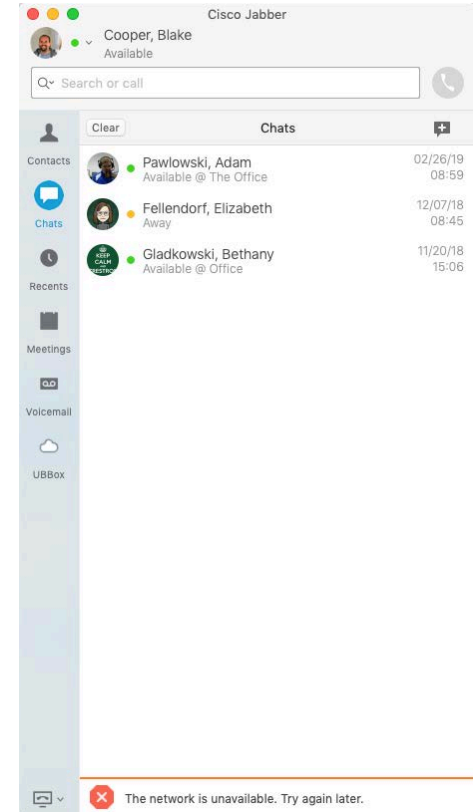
Cisco Jabber

Cooper, Blake
Available

Search or call

Contacts
Chats
Recents
Meetings
Voicemail
UBBox

Clear
Chats

Pawlowski, Adam
Available @ The Office
02/26/19
08:59

Fellendorf, Elizabeth
Away
12/07/18
08:45

Gladkowski, Bethany
Available @ Office
11/20/18
15:06

KEEP CALM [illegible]

The network is unavailable. Try again later.